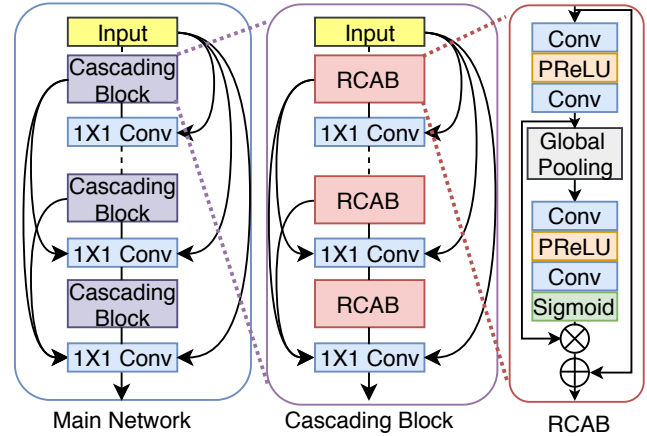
Input
Cascading Block
1X1 Conv
Cascading Block
1X1 Conv
Cascading Block
1X1 Conv
Main Network

Input
RCAB
1X1 Conv
RCAB
1X1 Conv
RCAB
1X1 Conv
Cascading Block

Conv
PReLU
Conv
Global Pooling
Conv
PReLU
Conv
Sigmoid
$\otimes$
$\oplus$
RCAB